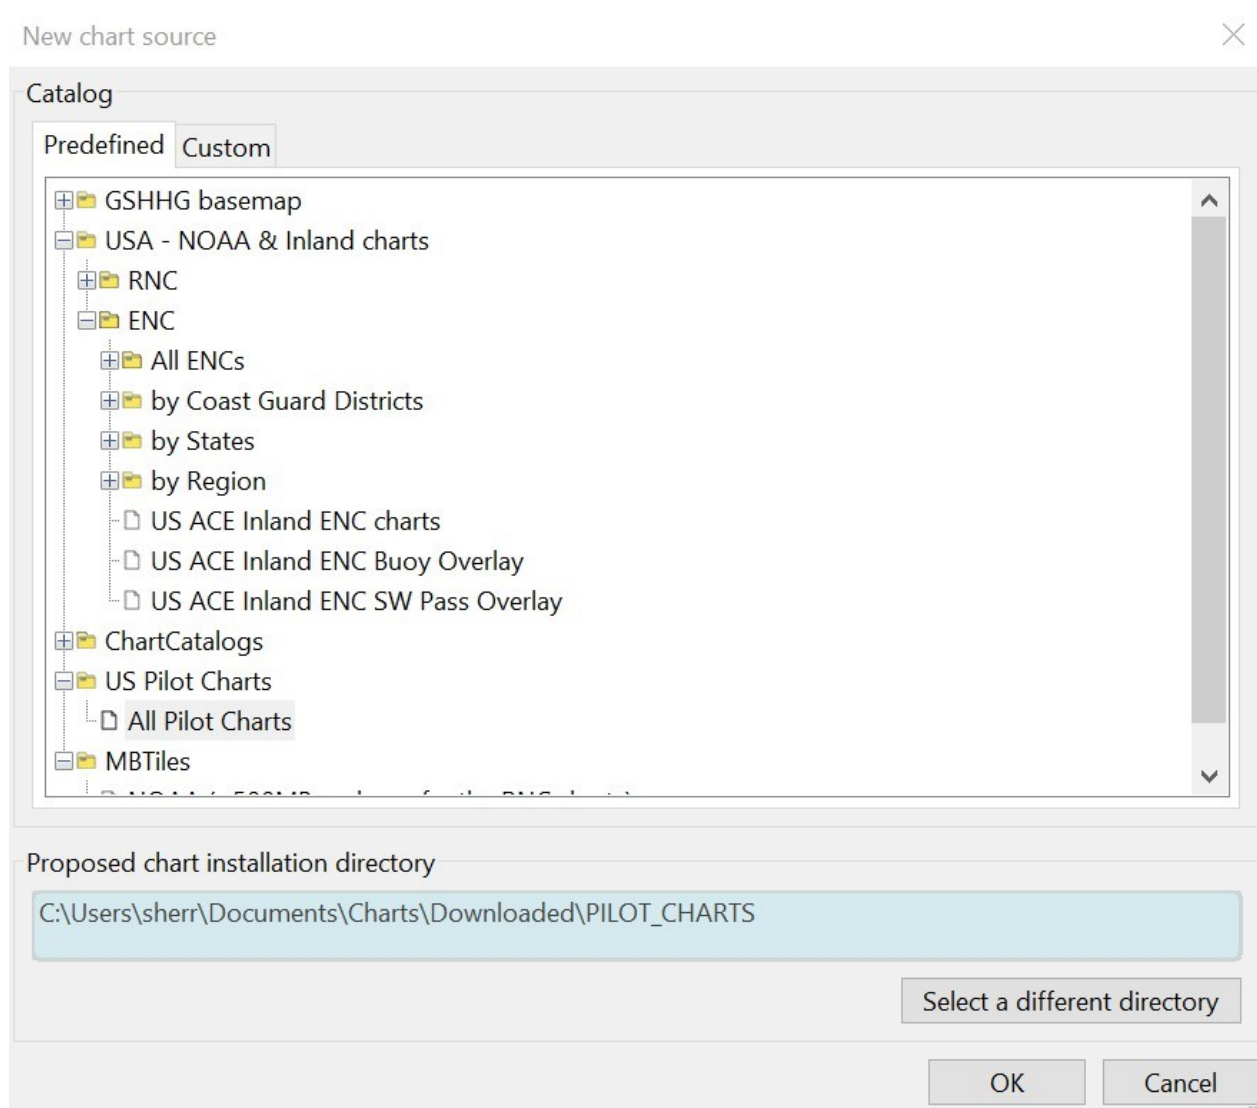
New chart source

Catalog

Predefined Custom

GSHHG basemap
USA - NOAA & Inland charts
RNC
ENC
All ENCs
by Coast Guard Districts
by States
by Region
US ACE Inland ENC charts
US ACE Inland ENC Buoy Overlay
US ACE Inland ENC SW Pass Overlay
ChartCatalogs
US Pilot Charts
All Pilot Charts
MBTiles
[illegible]

Proposed chart installation directory

C:\Users\sherr\Documents\Charts\Downloaded\PILOT_CHARTS

Select a different directory

OK Cancel